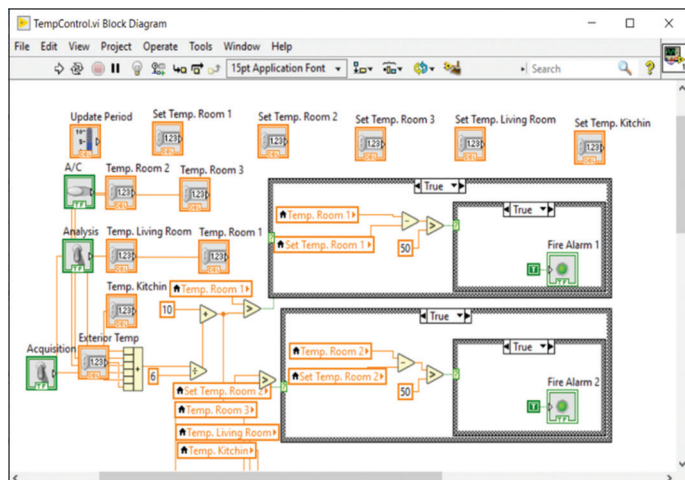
TempControl.vi Block Diagram

File Edit View Project Operate Tools Window Help

15pt Application Font

Search

Update Period

Set Temp. Room 1

Set Temp. Room 2

Set Temp. Room 3

Set Temp. Living Room

Set Temp. Kitchin

A/C

Temp. Room 2

Temp. Room 3

Analysis

Temp. Living Room

Temp. Room 1

Temp. Kitchin

Acquisition

Exterior Temp

True

Temp. Room 1

Set Temp. Room 1

50

True

Fire Alarm 1

10

Temp. Room 1

6

True

Temp. Room 2

Set Temp. Room 2

50

True

Fire Alarm 2

Set Temp. Room 2

Temp. Room 3

Temp. Living Room

Temp. Kitchin